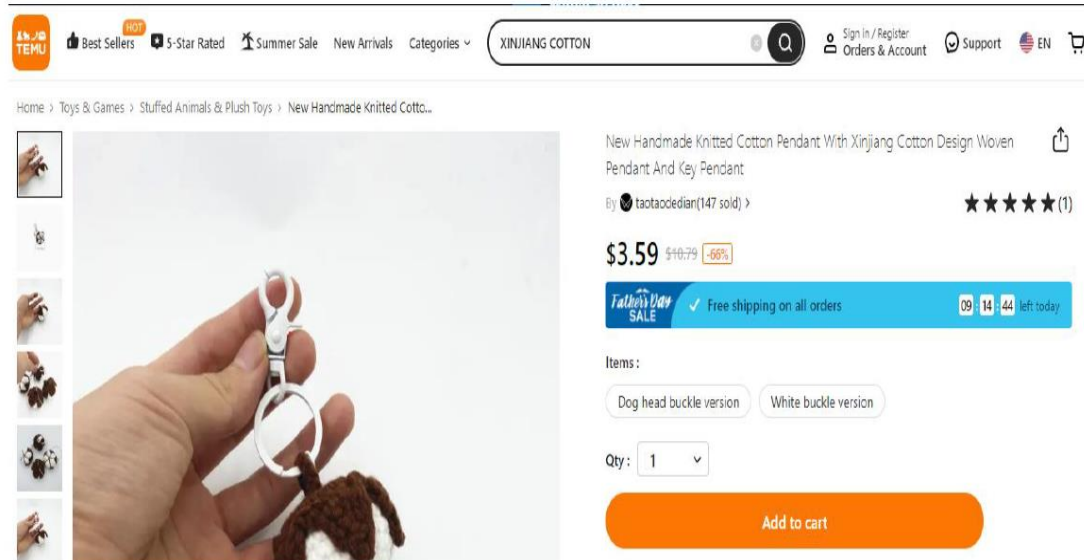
TEMU Best Sellers HOT 5-Star Rated Summer Sale New Arrivals Categories XINJIANG COTTON Sign in / Register Orders & Account Support EN

Home > Toys & Games > Stuffed Animals & Plush Toys > New Handmade Knitted Cotto...

New Handmade Knitted Cotton Pendant With Xinjiang Cotton Design Woven Pendant And Key Pendant

By taotaodedian(147 sold) >

★★★★★(1)

$3.59 $10.79 -66%

Father's Day SALE ✓ Free shipping on all orders 09 : 14 : 44 left today

Items :

Dog head buckle version

White buckle version

Qty : 1

Add to cart